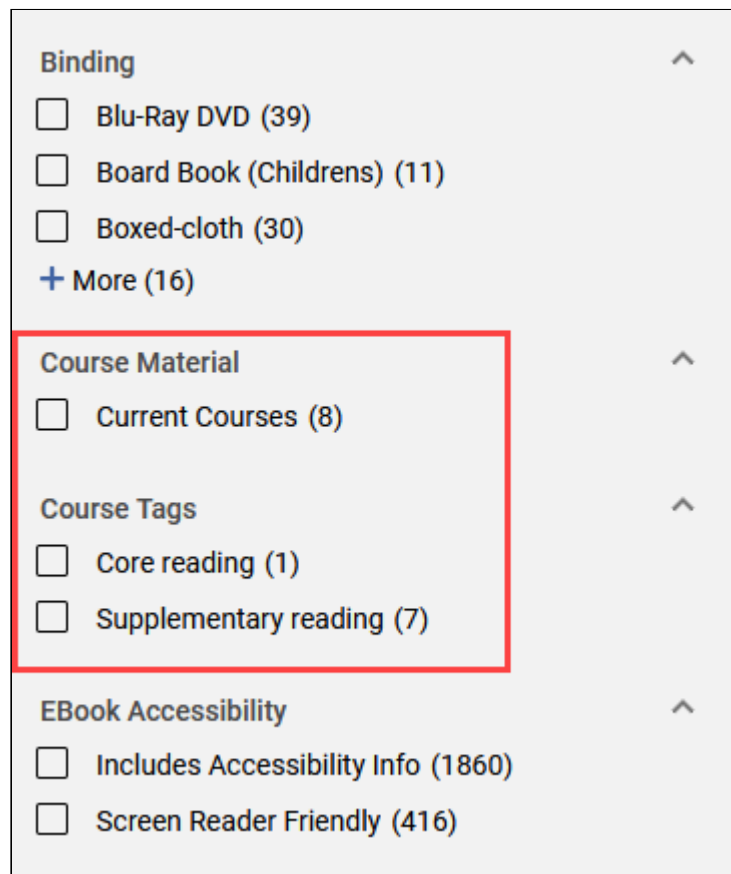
Binding

Blu-Ray DVD (39)

Board Book (Childrens) (11)

Boxed-cloth (30)

+ More (16)

Course Material

Current Courses (8)

Course Tags

Core reading (1)

Supplementary reading (7)

EBook Accessibility

Includes Accessibility Info (1860)

Screen Reader Friendly (416)